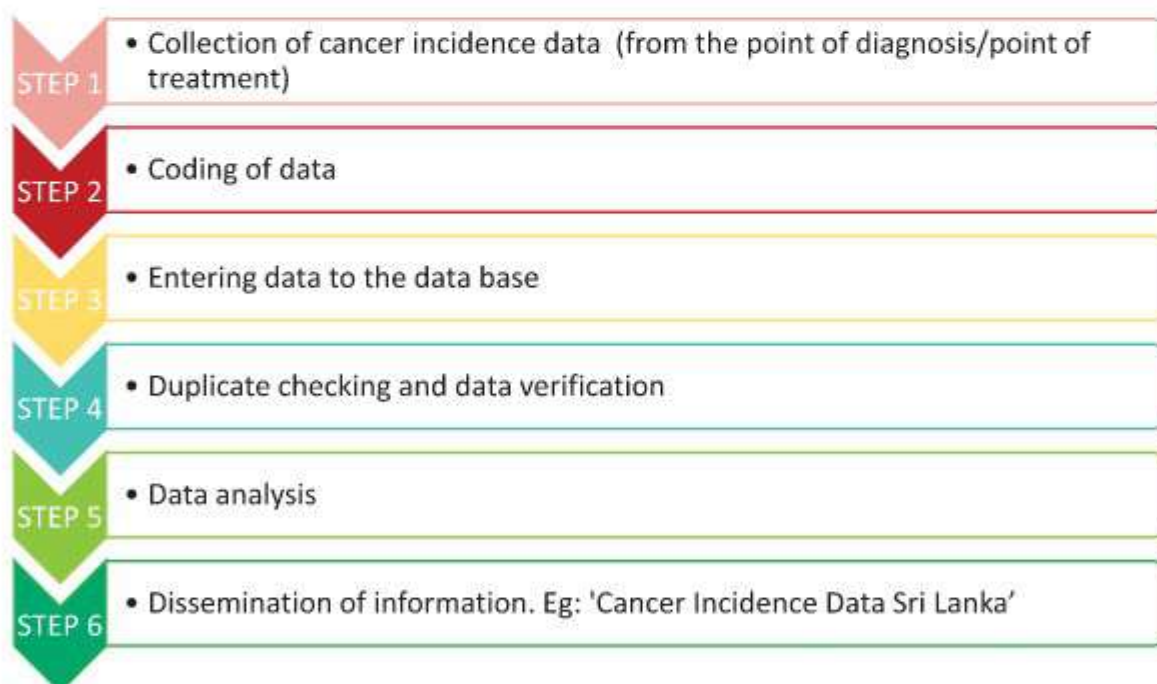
STEP 1
• Collection of cancer incidence data (from the point of diagnosis/point of treatment)

STEP 2
• Coding of data

STEP 3
• Entering data to the data base

STEP 4
• Duplicate checking and data verification

STEP 5
• Data analysis

STEP 6
• Dissemination of information. Eg: 'Cancer Incidence Data Sri Lanka'